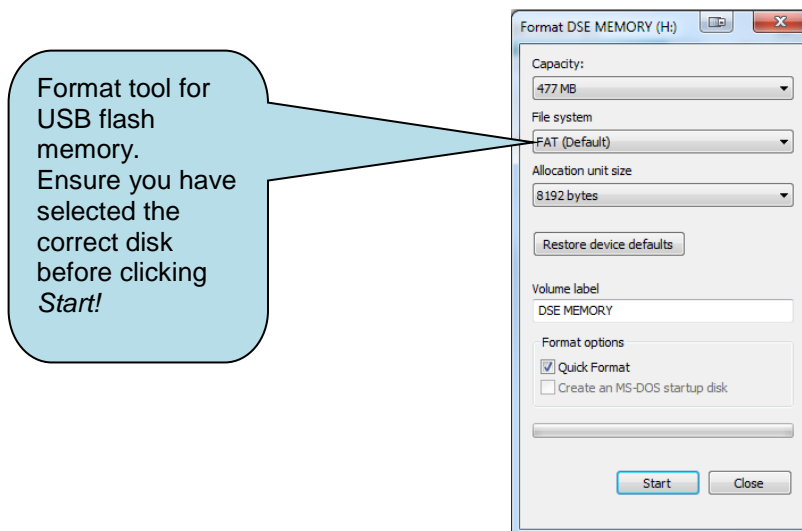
Format tool for USB flash memory.
Ensure you have selected the correct disk before clicking *Start!*

Format DSE MEMORY (H:)

Capacity:
477 MB

File system
FAT (Default)

Allocation unit size
8192 bytes

Restore device defaults

Volume label
DSE MEMORY

Format options
Quick Format
Create an MS-DOS startup disk

Start
Close